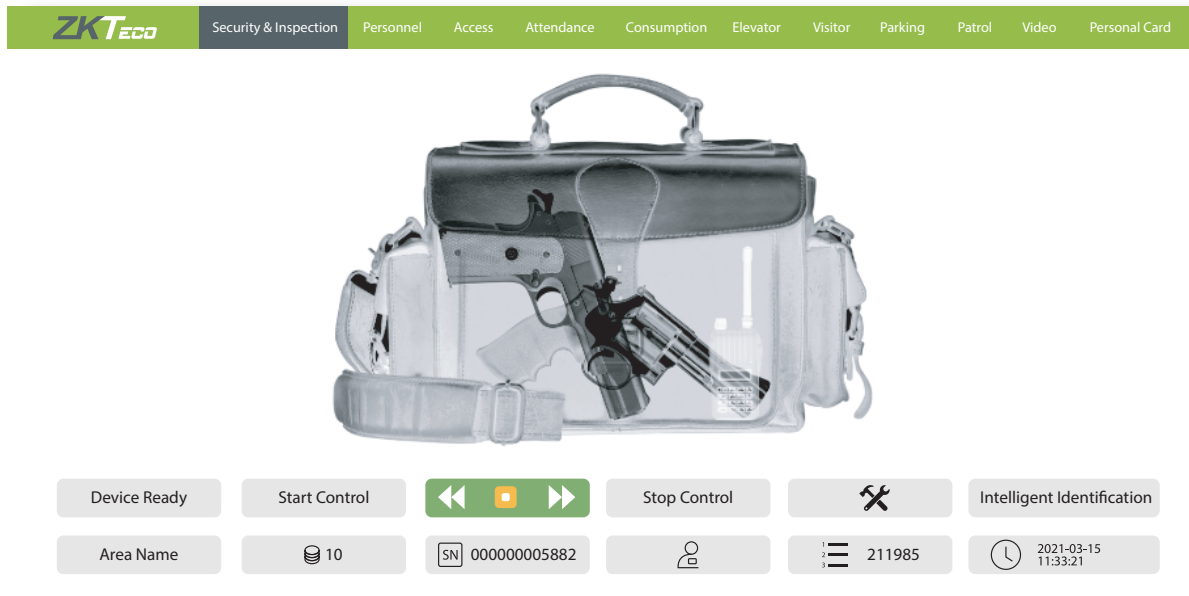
ZKTeco

Security & Inspection Personnel Access Attendance Consumption Elevator Visitor Parking Patrol Video Personal Card

Device Ready
Start Control
Stop Control
Intelligent Identification

Area Name
10
SN 000000005882
1 2 3 211985
2021-03-15 11:33:21